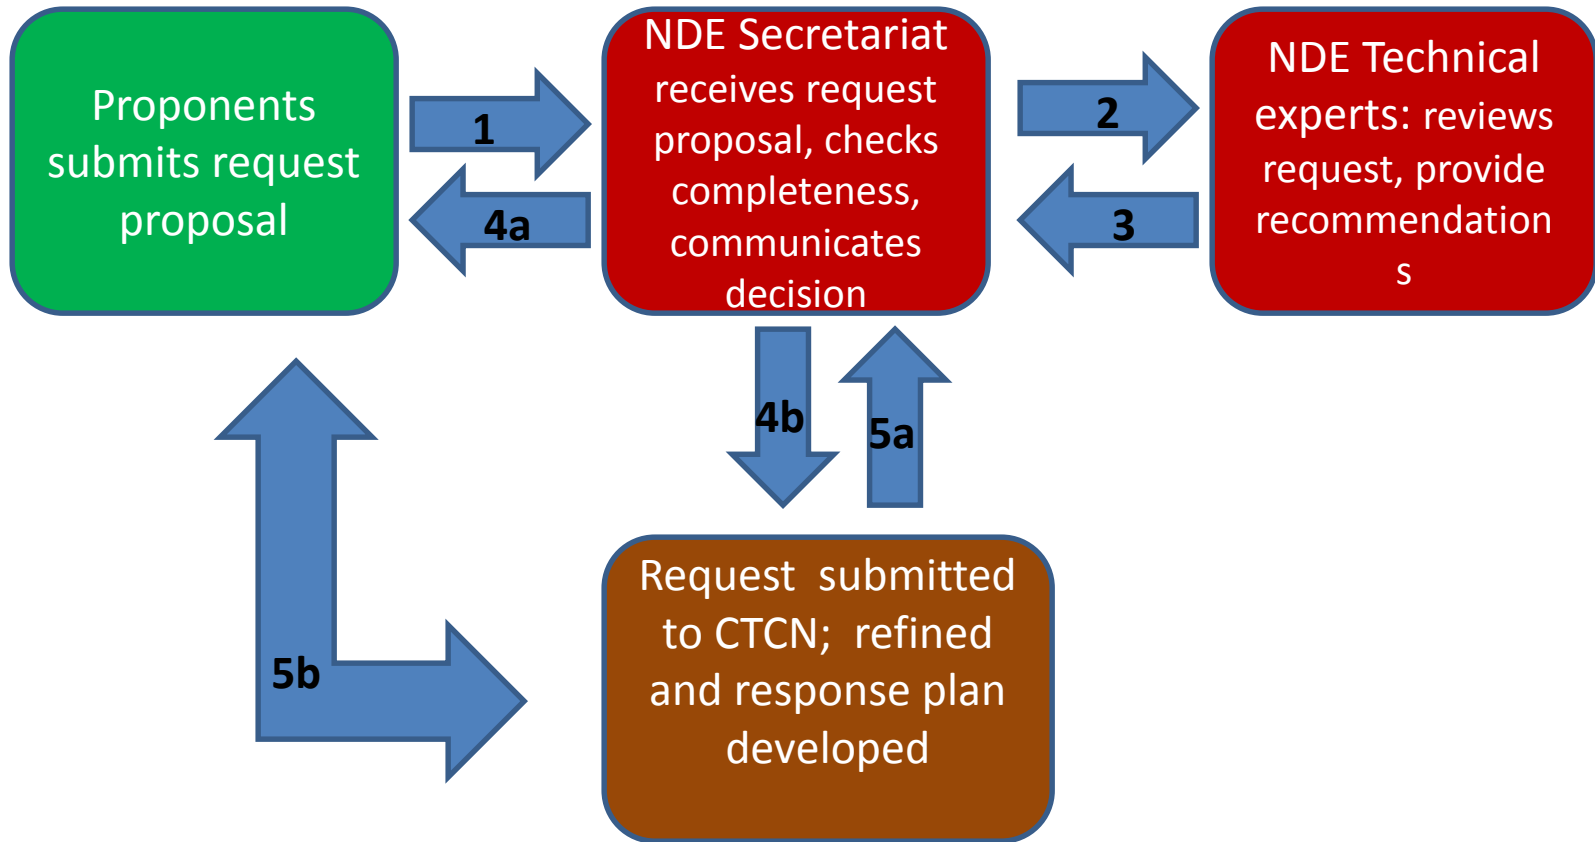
Proponents submits request proposal

1

4a

NDE Secretariat receives request proposal, checks completeness, communicates decision

2

3

NDE Technical experts: reviews request, provide recommendation s

4b

5a

5b

Request submitted to CTCN; refined and response plan developed